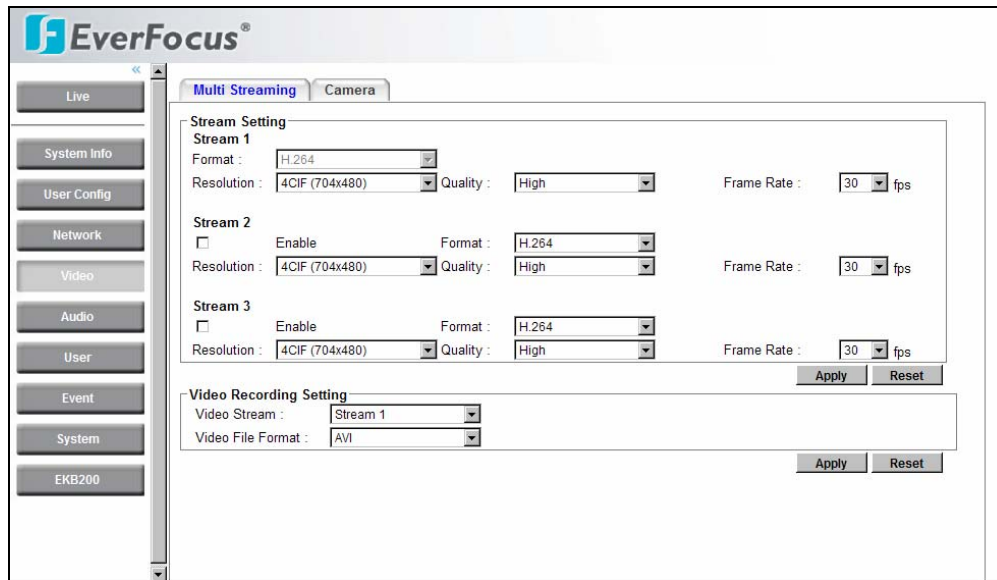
EverFocus®

«

Live

System Info

User Config

Network

Video

Audio

User

Event

System

EKB200

Multi Streaming | Camera

Stream Setting

Stream 1

Format : H.264

Resolution : 4CIF (704x480) Quality : High Frame Rate : 30 fps

Stream 2

Enable Format : H.264

Resolution : 4CIF (704x480) Quality : High Frame Rate : 30 fps

Stream 3

Enable Format : H.264

Resolution : 4CIF (704x480) Quality : High Frame Rate : 30 fps

Apply Reset

Video Recording Setting

Video Stream : Stream 1

Video File Format : AVI

Apply Reset